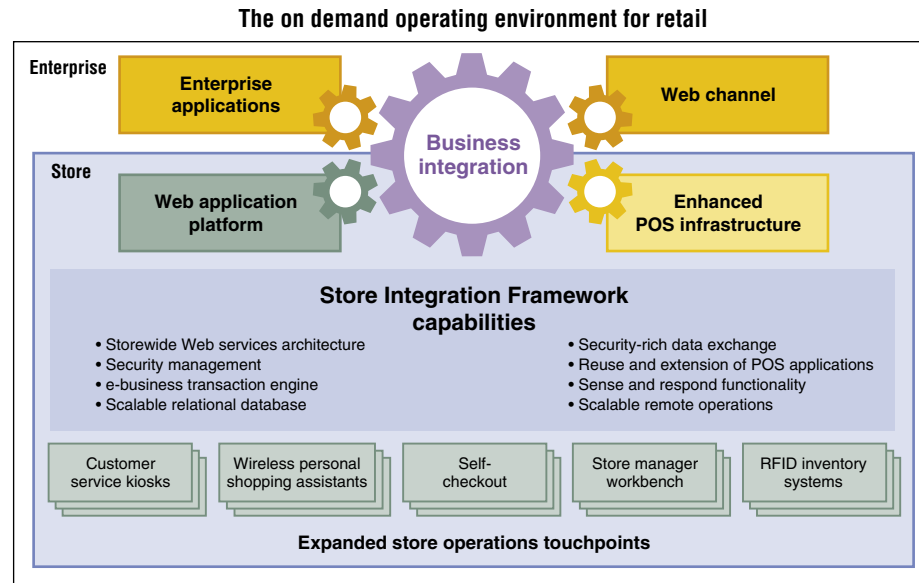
The on demand operating environment for retail

Enterprise

Enterprise applications

Business integration

Web channel

Store

Web application platform

Enhanced POS infrastructure

Store Integration Framework capabilities

• Storewide Web services architecture
• Security management
• e-business transaction engine
• Scalable relational database

• Security-rich data exchange
• Reuse and extension of POS applications
• Sense and respond functionality
• Scalable remote operations

Customer service kiosks

Wireless personal shopping assistants

Self-checkout

Store manager workbench

RFID inventory systems

Expanded store operations touchpoints